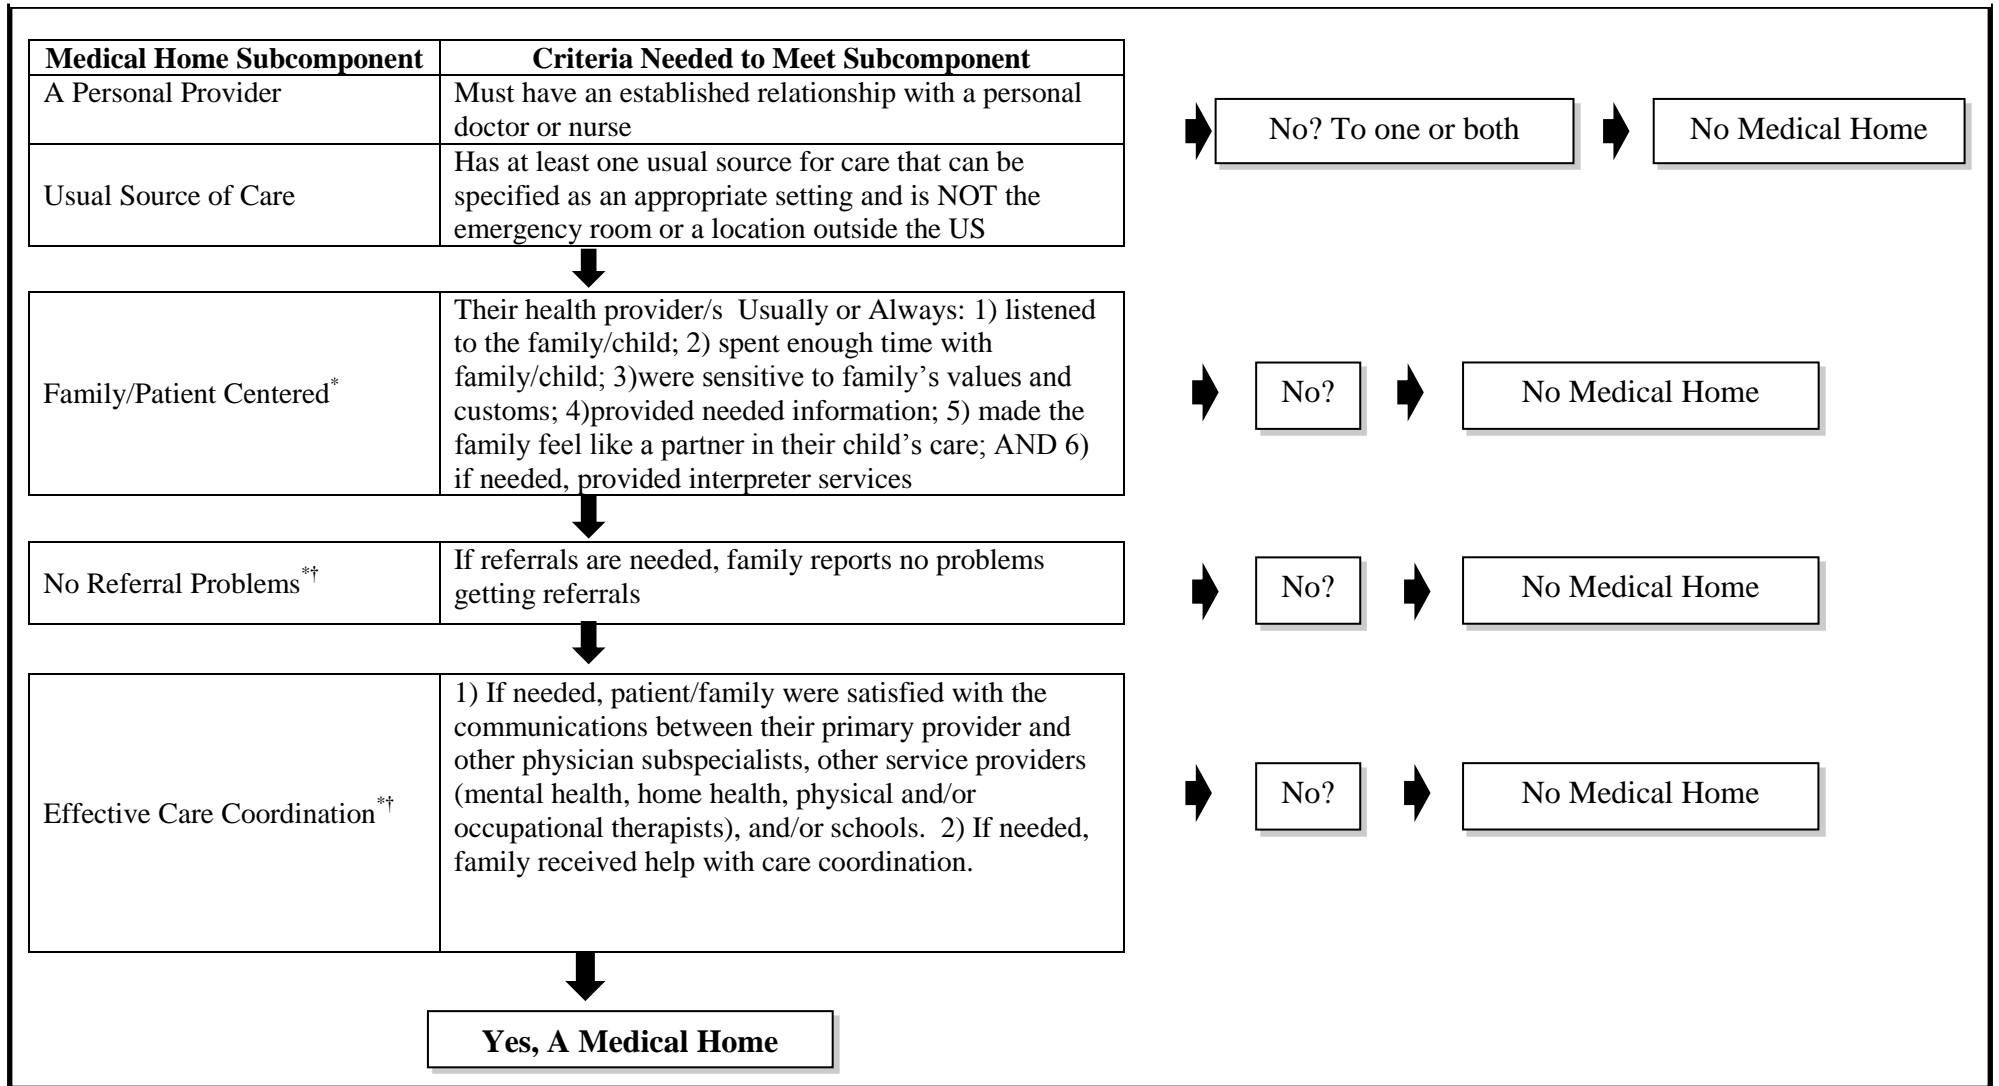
| Medical Home Subcomponent | Criteria Needed to Meet Subcomponent |
|---|---|
| A Personal Provider | Must have an established relationship with a personal doctor or nurse |
| Usual Source of Care | Has at least one usual source for care that can be specified as an appropriate setting and is NOT the emergency room or a location outside the US |

No? To one or both

No Medical Home

| | |
|---|---|
| Family/Patient Centered$^{*}$ | Their health provider/s Usually or Always: 1) listened to the family/child; 2) spent enough time with family/child; 3)were sensitive to family's values and customs; 4)provided needed information; 5) made the family feel like a partner in their child's care; AND 6) if needed, provided interpreter services |

No?

No Medical Home

| | |
|---|---|
| No Referral Problems$^{*\dagger}$ | If referrals are needed, family reports no problems getting referrals |

No?

No Medical Home

| | |
|---|---|
| Effective Care Coordination$^{*\dagger}$ | 1) If needed, patient/family were satisfied with the communications between their primary provider and other physician subspecialists, other service providers (mental health, home health, physical and/or occupational therapists), and/or schools. 2) If needed, family received help with care coordination. |

No?

No Medical Home

Yes, A Medical Home